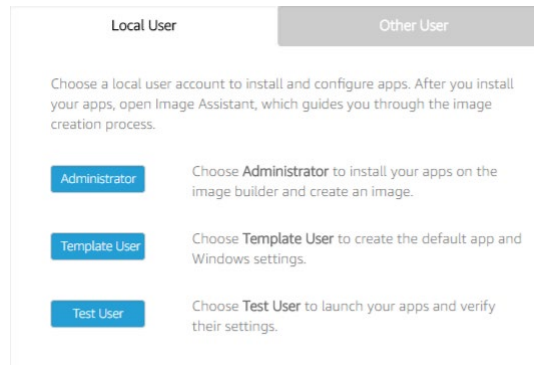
Local User

Other User

Choose a local user account to install and configure apps. After you install your apps, open Image Assistant, which guides you through the image creation process.

Administrator

Choose Administrator to install your apps on the image builder and create an image.

Template User

Choose Template User to create the default app and Windows settings.

Test User

Choose Test User to launch your apps and verify their settings.